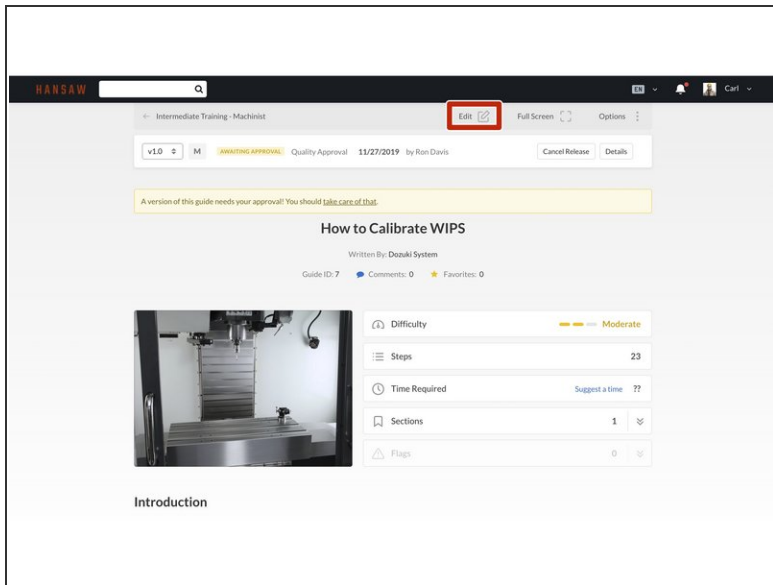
HANSAW

EN Carl

← Intermediate Training - Machinist

Edit

Full Screen

Options

v1.0 M AWAITING APPROVAL Quality Approval 11/27/2019 by Ron Davis

Cancel Release

Details

A version of this guide needs your approval! You should take care of that.

How to Calibrate WIPS

Written By: Dozuki System

Guide ID: 7 Comments: 0 Favorites: 0

Difficulty Moderate

Steps 23

Time Required Suggest a time ??

Sections 1

Flags 0

Introduction